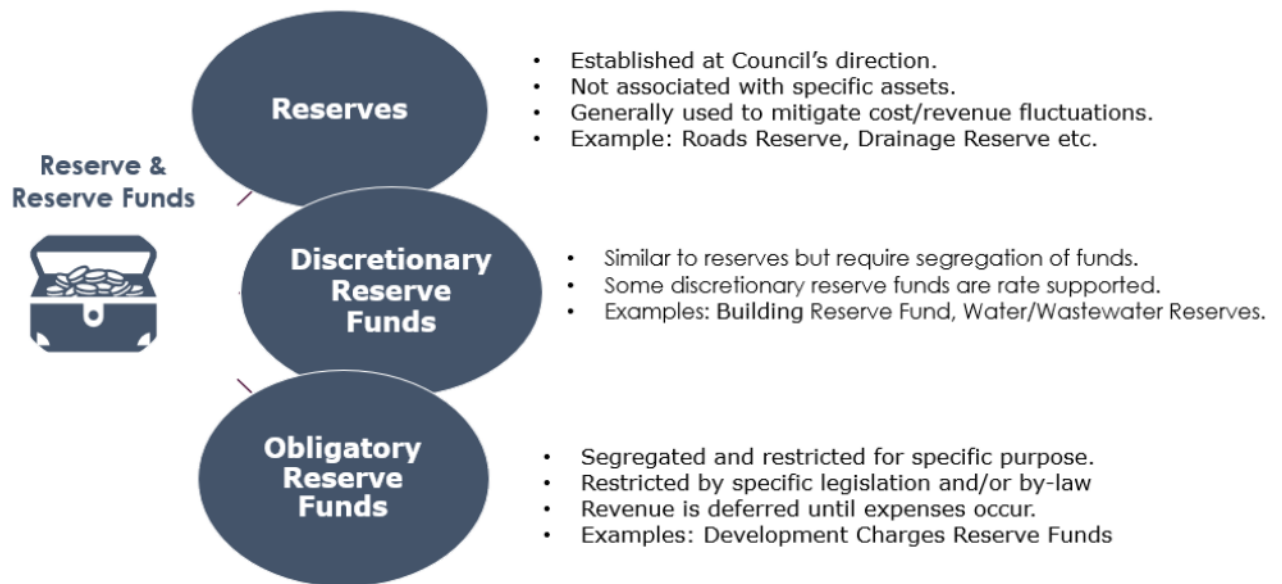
Reserve & Reserve Funds

Reserves

- Established at Council's direction.
- Not associated with specific assets.
- Generally used to mitigate cost/revenue fluctuations.
- Example: Roads Reserve, Drainage Reserve etc.

Discretionary Reserve Funds

- Similar to reserves but require segregation of funds.
- Some discretionary reserve funds are rate supported.
- Examples: Building Reserve Fund, Water/Wastewater Reserves.

Obligatory Reserve Funds

- Segregated and restricted for specific purpose.
- Restricted by specific legislation and/or by-law
- Revenue is deferred until expenses occur.
- Examples: Development Charges Reserve Funds